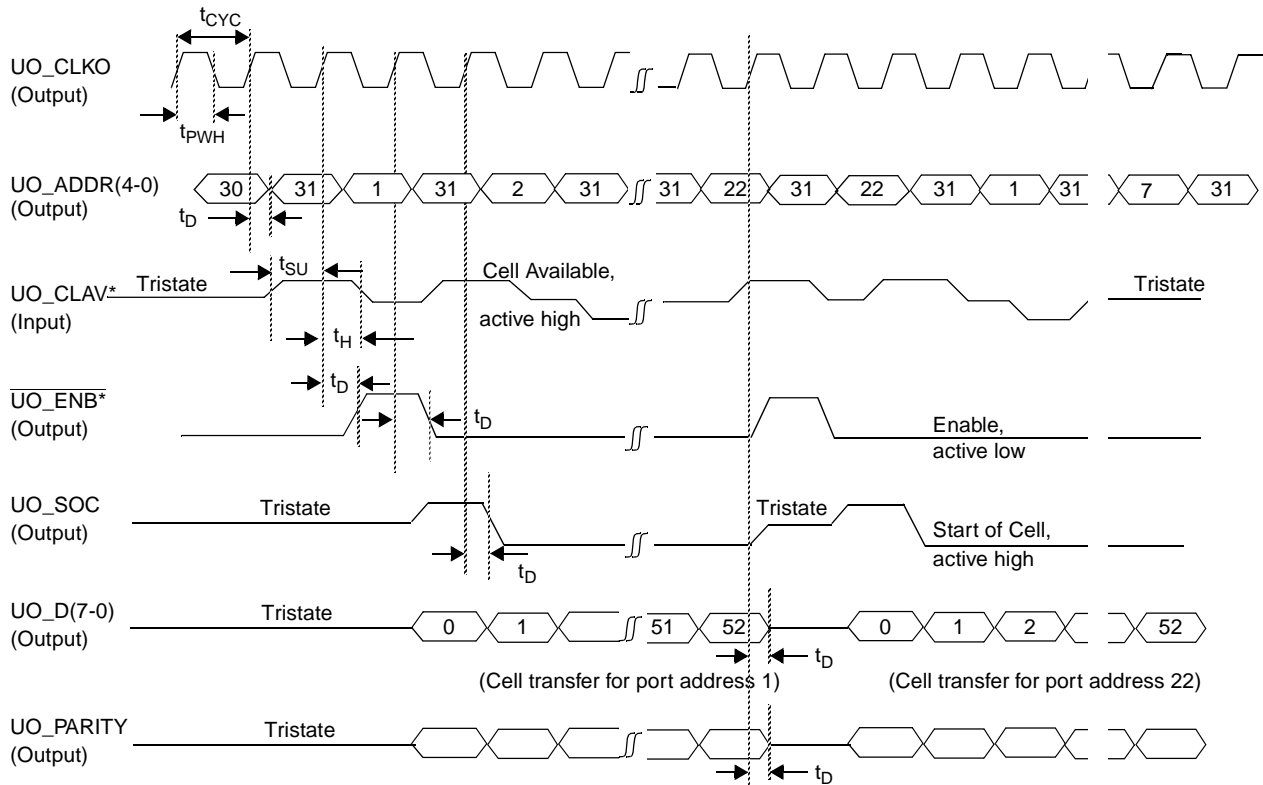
$t_{CYC}$

UO_CLKO
(Output)

$t_{PWH}$

UO_ADDR(4-0)
(Output)

30 31 1 31 2 31 31 22 31 22 31 1 31 7 31

$t_D$

$t_{SU}$

UO_CLAV*
(Input)

Tristate

Cell Available,
active high

Tristate

$t_H$

$t_D$

$\overline{\text{UO\_ENB*}}$
(Output)

$t_D$

Enable,
active low

UO_SOC
(Output)

Tristate

Tristate

Start of Cell,
active high

$t_D$

UO_D(7-0)
(Output)

Tristate

0 1 51 52 0 1 2 52

$t_D$

(Cell transfer for port address 1)

(Cell transfer for port address 22)

UO_PARITY
(Output)

Tristate

$t_D$